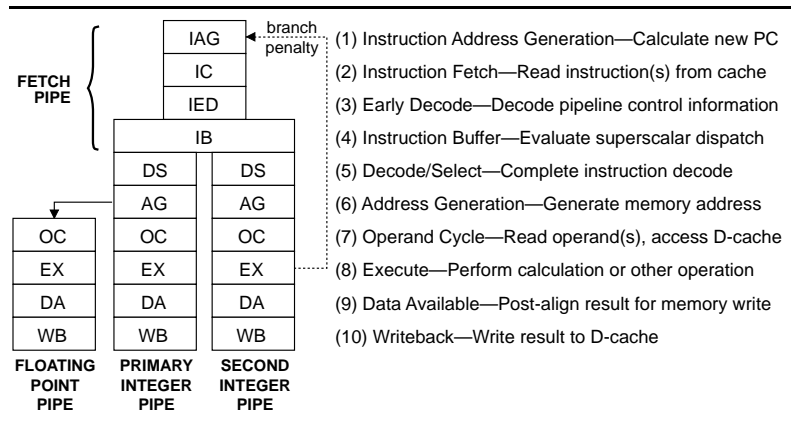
FETCH PIPE

IAG
branch penalty
IC
IED
IB
DS DS
AG AG
OC OC OC
EX EX EX
DA DA DA
WB WB WB

FLOATING POINT PIPE

PRIMARY INTEGER PIPE

SECOND INTEGER PIPE

(1) Instruction Address Generation—Calculate new PC

(2) Instruction Fetch—Read instruction(s) from cache

(3) Early Decode—Decode pipeline control information

(4) Instruction Buffer—Evaluate superscalar dispatch

(5) Decode/Select—Complete instruction decode

(6) Address Generation—Generate memory address

(7) Operand Cycle—Read operand(s), access D-cache

(8) Execute—Perform calculation or other operation

(9) Data Available—Post-align result for memory write

(10) Writeback—Write result to D-cache